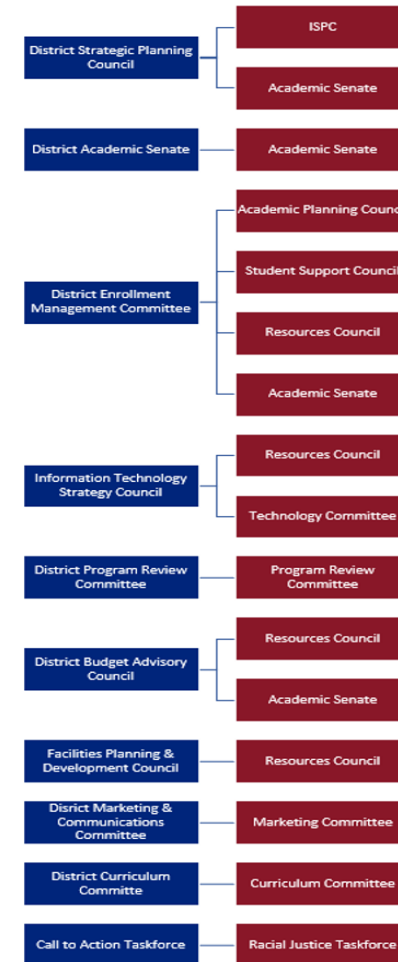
District Strategic Planning Council

ISPC

Academic Senate

District Academic Senate

Academic Senate

District Enrollment Management Committee

Academic Planning Counc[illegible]

Student Support Council

Resources Council

Academic Senate

Information Technology Strategy Council

Resources Council

Technology Committee

District Program Review Committee

Program Review Committee

District Budget Advisory Council

Resources Council

Academic Senate

Facilities Planning & Development Council

Resources Council

Disrict Marketing & Communications Committee

Marketing Committee

District Curriculum Committe

Curriculum Committee

Call to Action Taskforce

Racial Justice Taskforce